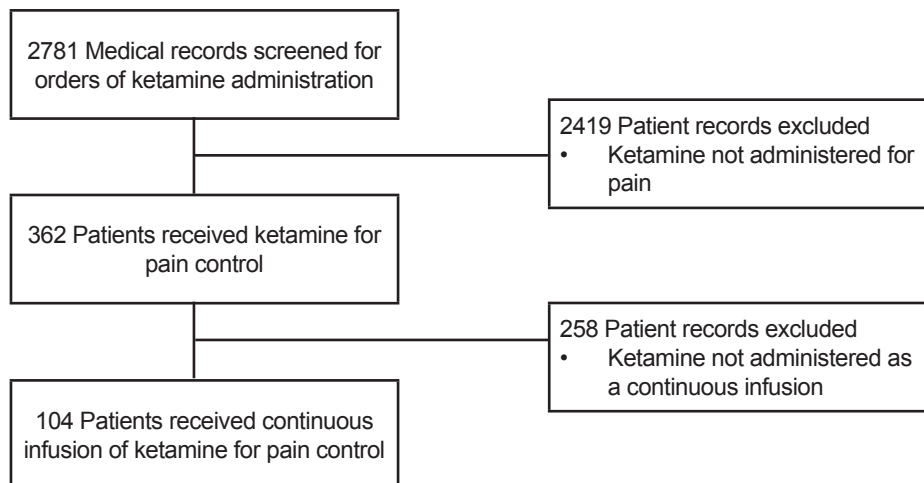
2781 Medical records screened for orders of ketamine administration

2419 Patient records excluded
• Ketamine not administered for pain

362 Patients received ketamine for pain control

258 Patient records excluded
• Ketamine not administered as a continuous infusion

104 Patients received continuous infusion of ketamine for pain control